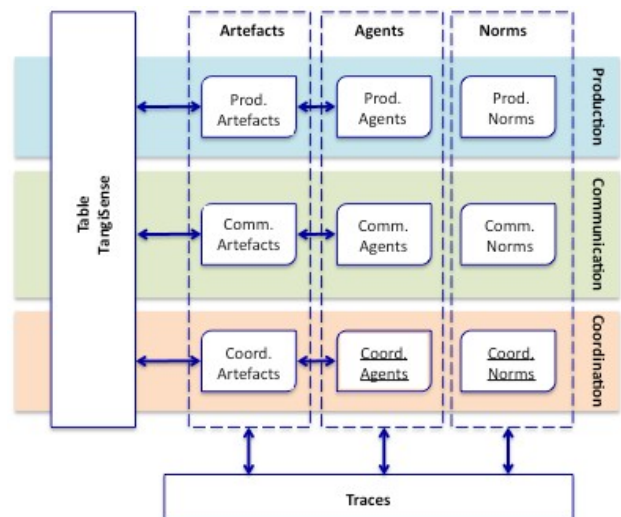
Table TangiSense

Artefacts

Agents

Norms

Production

Prod. Artefacts

Prod. Agents

Prod. Norms

Communication

Comm. Artefacts

Comm. Agents

Comm. Norms

Coordination

Coord. Artefacts

Coord. Agents

Coord. Norms

Traces